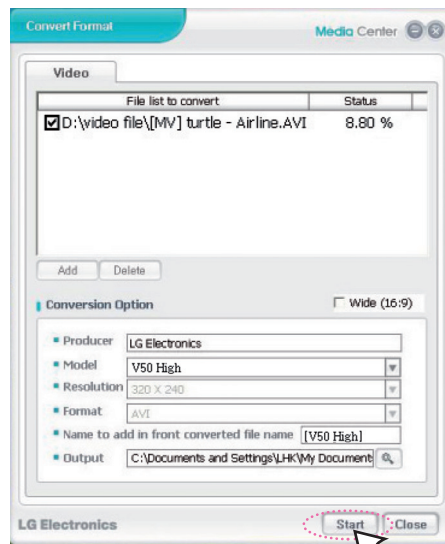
Convert Format

Media Center

Video

| File list to convert | Status |
|---|---|
| ☑D:\video file\[MV] turtle - Airline.AVI | 8.80 % |

Add Delete

Conversion Option

Wide (16:9)

Producer LG Electronics

Model V50 High

Resolution 320 X 240

Format AVI

Name to add in front converted file name [V50 High]

Output C:\Documents and Settings\LHK\My Document

LG Electronics

Start Close